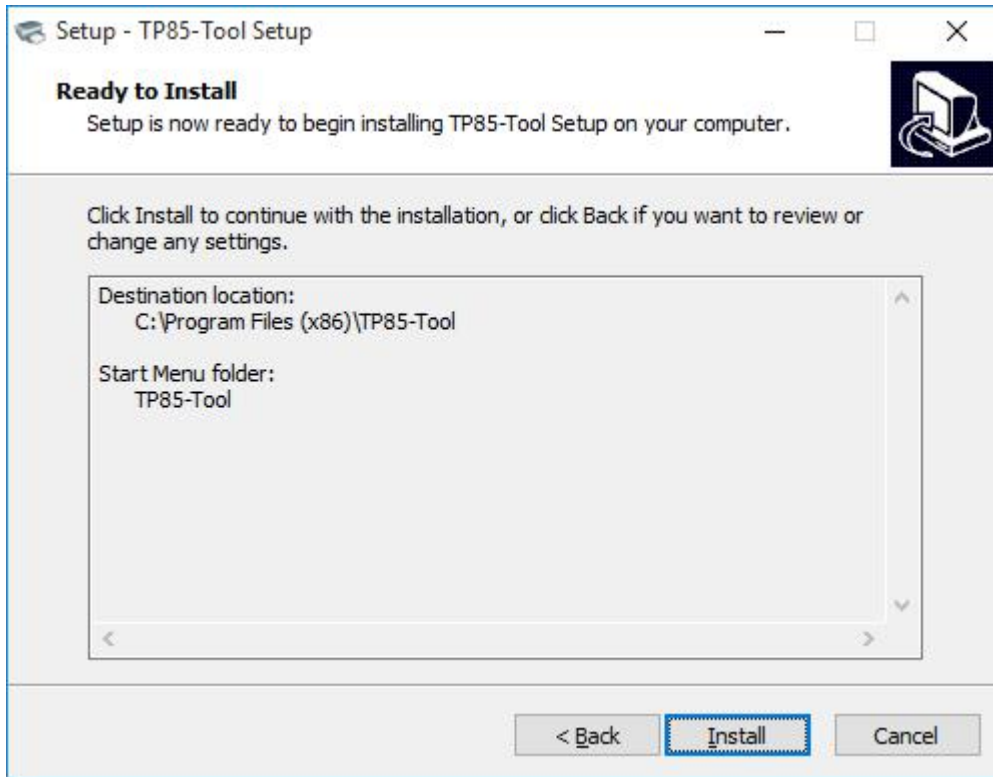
Setup - TP85-Tool Setup

Ready to Install
Setup is now ready to begin installing TP85-Tool Setup on your computer.

Click Install to continue with the installation, or click Back if you want to review or change any settings.

Destination location:
C:\Program Files (x86)\TP85-Tool

Start Menu folder:
TP85-Tool

< Back
Install
Cancel